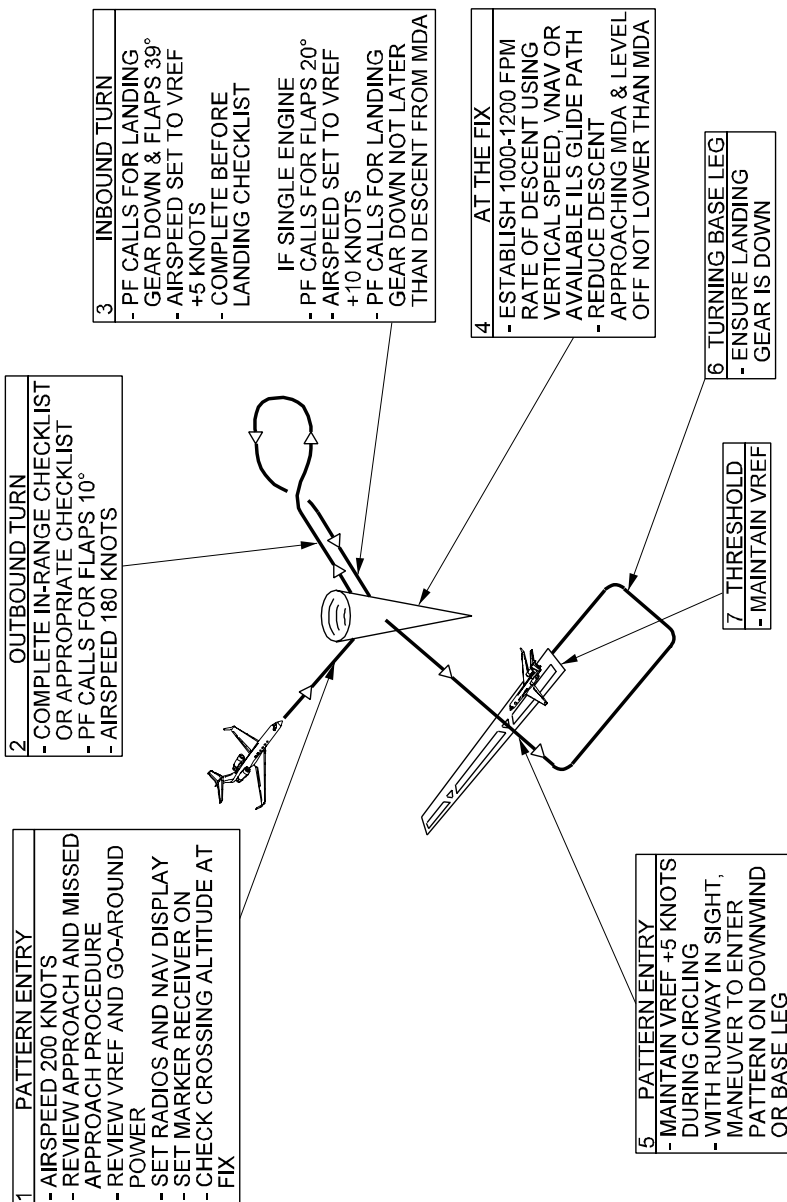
1 PATTERN ENTRY
- AIRSPEED 200 KNOTS
- REVIEW APPROACH AND MISSED APPROACH PROCEDURE
- REVIEW VREF AND GO-AROUND POWER
- SET RADIOS AND NAV DISPLAY
- SET MARKER RECEIVER ON
- CHECK CROSSING ALTITUDE AT FIX

2 OUTBOUND TURN
- COMPLETE IN-RANGE CHECKLIST OR APPROPRIATE CHECKLIST
- PF CALLS FOR FLAPS 10°
- AIRSPEED 180 KNOTS

3 INBOUND TURN
- PF CALLS FOR LANDING GEAR DOWN & FLAPS 39°
- AIRSPEED SET TO VREF +5 KNOTS
- COMPLETE BEFORE LANDING CHECKLIST

IF SINGLE ENGINE
- PF CALLS FOR FLAPS 20°
- AIRSPEED SET TO VREF +10 KNOTS
- PF CALLS FOR LANDING GEAR DOWN NOT LATER THAN DESCENT FROM MDA

4 AT THE FIX
- ESTABLISH 1000-1200 FPM RATE OF DESCENT USING VERTICAL SPEED, VNAV OR AVAILABLE ILS GLIDE PATH
- REDUCE DESCENT APPROACHING MDA & LEVEL OFF NOT LOWER THAN MDA

6 TURNING BASE LEG
- ENSURE LANDING GEAR IS DOWN

7 THRESHOLD
- MAINTAIN VREF

5 PATTERN ENTRY
- MAINTAIN VREF +5 KNOTS DURING CIRCLING
- WITH RUNWAY IN SIGHT, MANEUVER TO ENTER PATTERN ON DOWNWIND OR BASE LEG